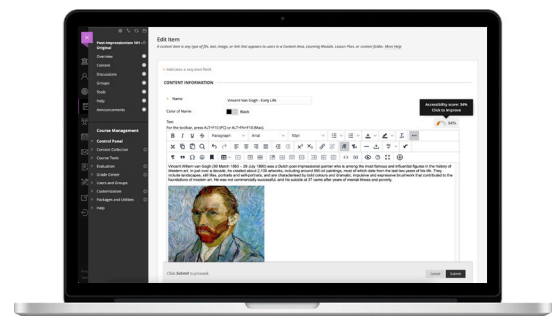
Post-Impressionism 101 Original

Overview
Content
Discussions
Groups
Tools
Help
Announcements

Course Management
Control Panel
Content Collection
Course Tools
Evaluation
Grade Center
Users and Groups
Customization
Packages and Utilities
Help

Edit Item

A content item is any type of file, text, image, or link that appears to users in a Content Area, Learning Module, Lesson Plan, or content folder. More Help

* Indicates a required field.

CONTENT INFORMATION

* Name Vincent Van Gogh - Early Life

Color of Name Black

Text

For the toolbar, press ALT+F10 (PC) or ALT+FN+F10 (Mac).

Accessibility score: 54%
Click to improve

54%

Paragraph Arial 10pt

Vincent Willem van Gogh (30 March 1853 – 29 July 1890) was a Dutch post-impressionist painter who is among the most famous and influential figures in the history of Western art. In just over a decade, he created about 2,100 artworks, including around 860 oil paintings, most of which date from the last two years of his life. They include landscapes, still lifes, portraits and self-portraits, and are characterised by bold colours and dramatic, impulsive and expressive brushwork that contributed to the foundations of modern art. He was not commercially successful, and his suicide at 37 came after years of mental illness and poverty.

Click Submit to proceed.

Cancel Submit